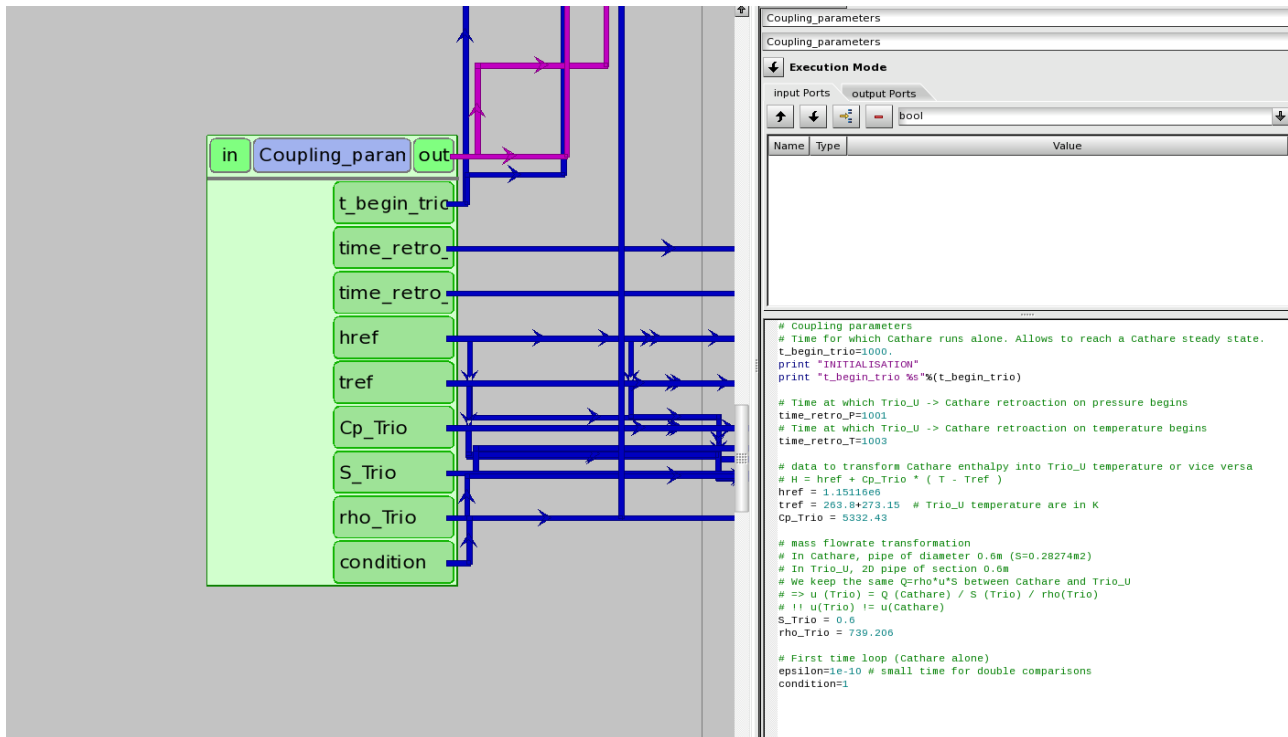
in

Coupling_paran

out

t_begin_trio

time_retro_

time_retro_

href

tref

Cp_Trio

S_Trio

rho_Trio

condition

Coupling_parameters

Coupling_parameters

Execution Mode

input Ports

output Ports

bool

| Name | Type | Value |
|---|---|---|

# Coupling parameters
# Time for which Cathare runs alone. Allows to reach a Cathare steady state.
t_begin_trio=1000.
print "INITIALISATION"
print "t_begin_trio %s"%(t_begin_trio)

# Time at which Trio_U -> Cathare retroaction on pressure begins
time_retro_P=1001
# Time at which Trio_U -> Cathare retroaction on temperature begins
time_retro_T=1003

# data to transform Cathare enthalpy into Trio_U temperature or vice versa
# H = href + Cp_Trio * ( T - Tref )
href = 1.15116e6
tref = 263.8+273.15  # Trio_U temperature are in K
Cp_Trio = 5332.43

# mass flowrate transformation
# In Cathare, pipe of diameter 0.6m (S=0.28274m2)
# In Trio_U, 2D pipe of section 0.6m
# We keep the same Q=rho*u*S between Cathare and Trio_U
# => u (Trio) = Q (Cathare) / S (Trio) / rho(Trio)
# !! u(Trio) != u(Cathare)
S_Trio = 0.6
rho_Trio = 739.206

# First time loop (Cathare alone)
epsilon=1e-10 # small time for double comparisons
condition=1